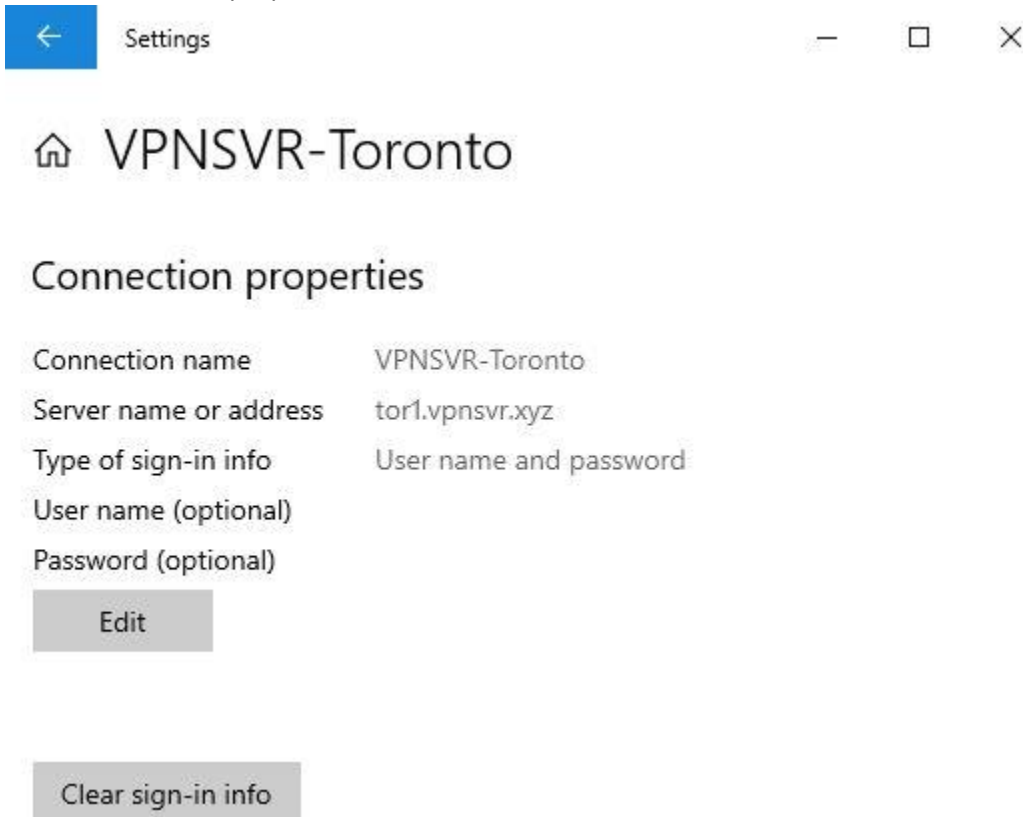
Settings

VPNSVR-Toronto

Connection properties

| | |
|---|---|
| Connection name | VPNSVR-Toronto |
| Server name or address | tor1.vpnsvr.xyz |
| Type of sign-in info | User name and password |
| User name (optional) | |
| Password (optional) | |

Edit

Clear sign-in info